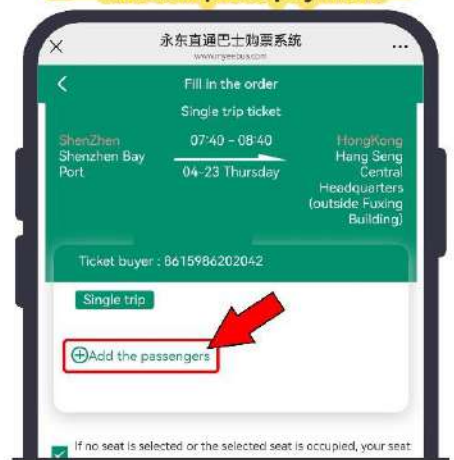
×

永东直通巴士购票系统

www.regeebus.com

...

<

Fill in the order

Single trip ticket

ShenZhen
Shenzhen Bay Port

07:40 - 08:40

04-23 Thursday

HongKong
Hang Seng Central Headquarters (outside Fuxing Building)

Ticket buyer : 8615986202042

Single trip

⊕Add the passengers

If no seat is selected or the selected seat is occupied, your seat